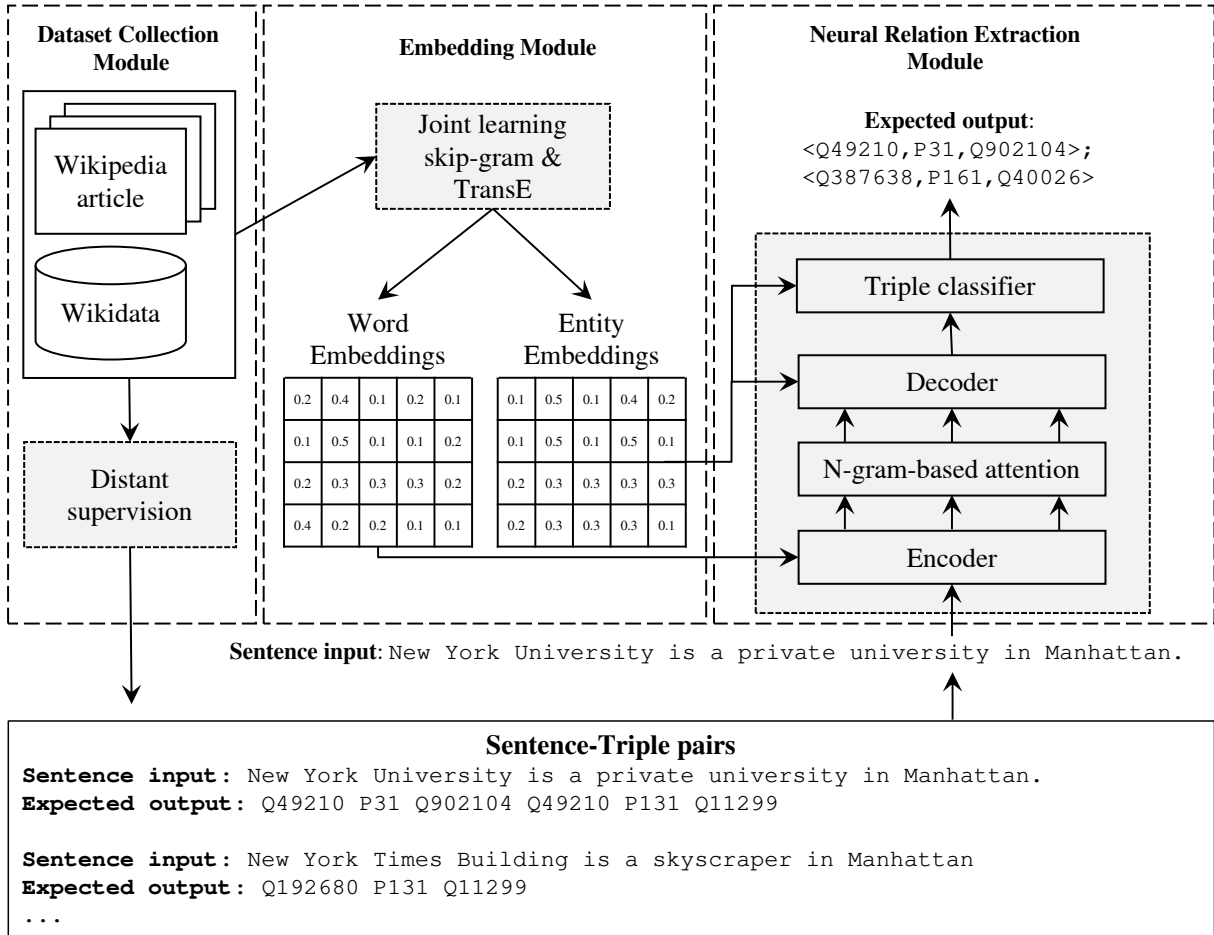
Dataset Collection Module

Wikipedia article

Wikidata

Distant supervision

Embedding Module

Joint learning skip-gram & TransE

Word Embeddings

| 0.2 | 0.4 | 0.1 | 0.2 | 0.1 |
|---|---|---|---|---|
| 0.1 | 0.5 | 0.1 | 0.1 | 0.2 |
| 0.2 | 0.3 | 0.3 | 0.3 | 0.2 |
| 0.4 | 0.2 | 0.2 | 0.1 | 0.1 |

Entity Embeddings

| 0.1 | 0.5 | 0.1 | 0.4 | 0.2 |
|---|---|---|---|---|
| 0.1 | 0.5 | 0.1 | 0.5 | 0.1 |
| 0.2 | 0.3 | 0.3 | 0.3 | 0.3 |
| 0.2 | 0.3 | 0.3 | 0.3 | 0.1 |

Neural Relation Extraction Module

Expected output: <Q49210,P31,Q902104>; <Q387638,P161,Q40026>

Triple classifier

Decoder

N-gram-based attention

Encoder

Sentence input: New York University is a private university in Manhattan.

Sentence-Triple pairs
Sentence input: New York University is a private university in Manhattan.
Expected output: Q49210 P31 Q902104 Q49210 P131 Q11299

Sentence input: New York Times Building is a skyscraper in Manhattan
Expected output: Q192680 P131 Q11299
...